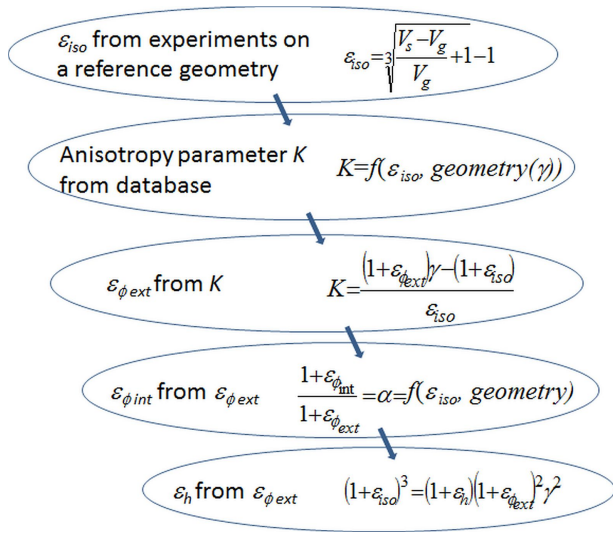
$\varepsilon_{iso}$ from experiments on a reference geometry $\varepsilon_{iso}=\sqrt[3]{\frac{V_s-V_g}{V_g}+1}-1$

Anisotropy parameter $K$ from database $K=f(\varepsilon_{iso}, geometry(\gamma))$

$\varepsilon_{\phi ext}$ from $K$ $K=\frac{(1+\varepsilon_{\phi_{ext}})\gamma-(1+\varepsilon_{iso})}{\varepsilon_{iso}}$

$\varepsilon_{\phi int}$ from $\varepsilon_{\phi ext}$ $\frac{1+\varepsilon_{\phi_{int}}}{1+\varepsilon_{\phi_{ext}}}=\alpha=f(\varepsilon_{iso}, geometry)$

$\varepsilon_h$ from $\varepsilon_{\phi ext}$ $(1+\varepsilon_{iso})^3=(1+\varepsilon_h)(1+\varepsilon_{\phi_{ext}})^2\gamma^2$